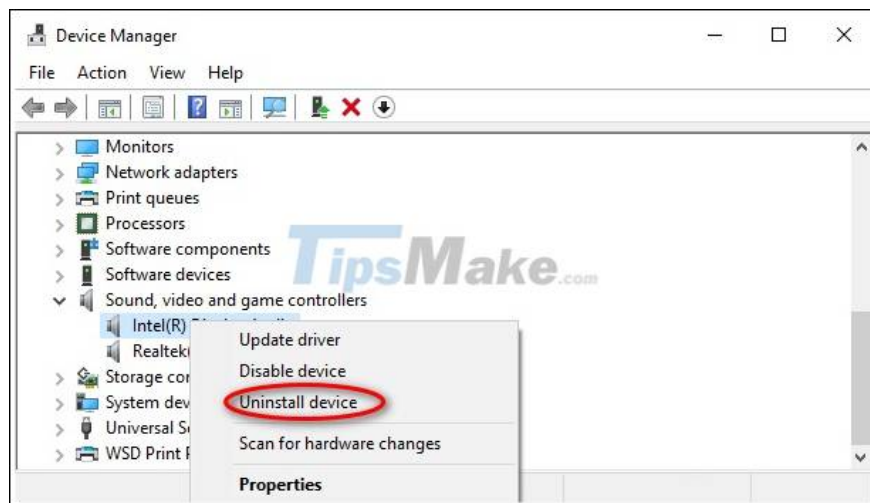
Device Manager

File Action View Help

Monitors
Network adapters
Print queues
Processors
Software components
Software devices
Sound, video and game controllers
Intel(R) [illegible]
Realtek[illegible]
Storage co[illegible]
System dev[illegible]
Universal S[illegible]
WSD Print P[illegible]

TipsMake.com

Update driver
Disable device
Uninstall device
Scan for hardware changes
Properties